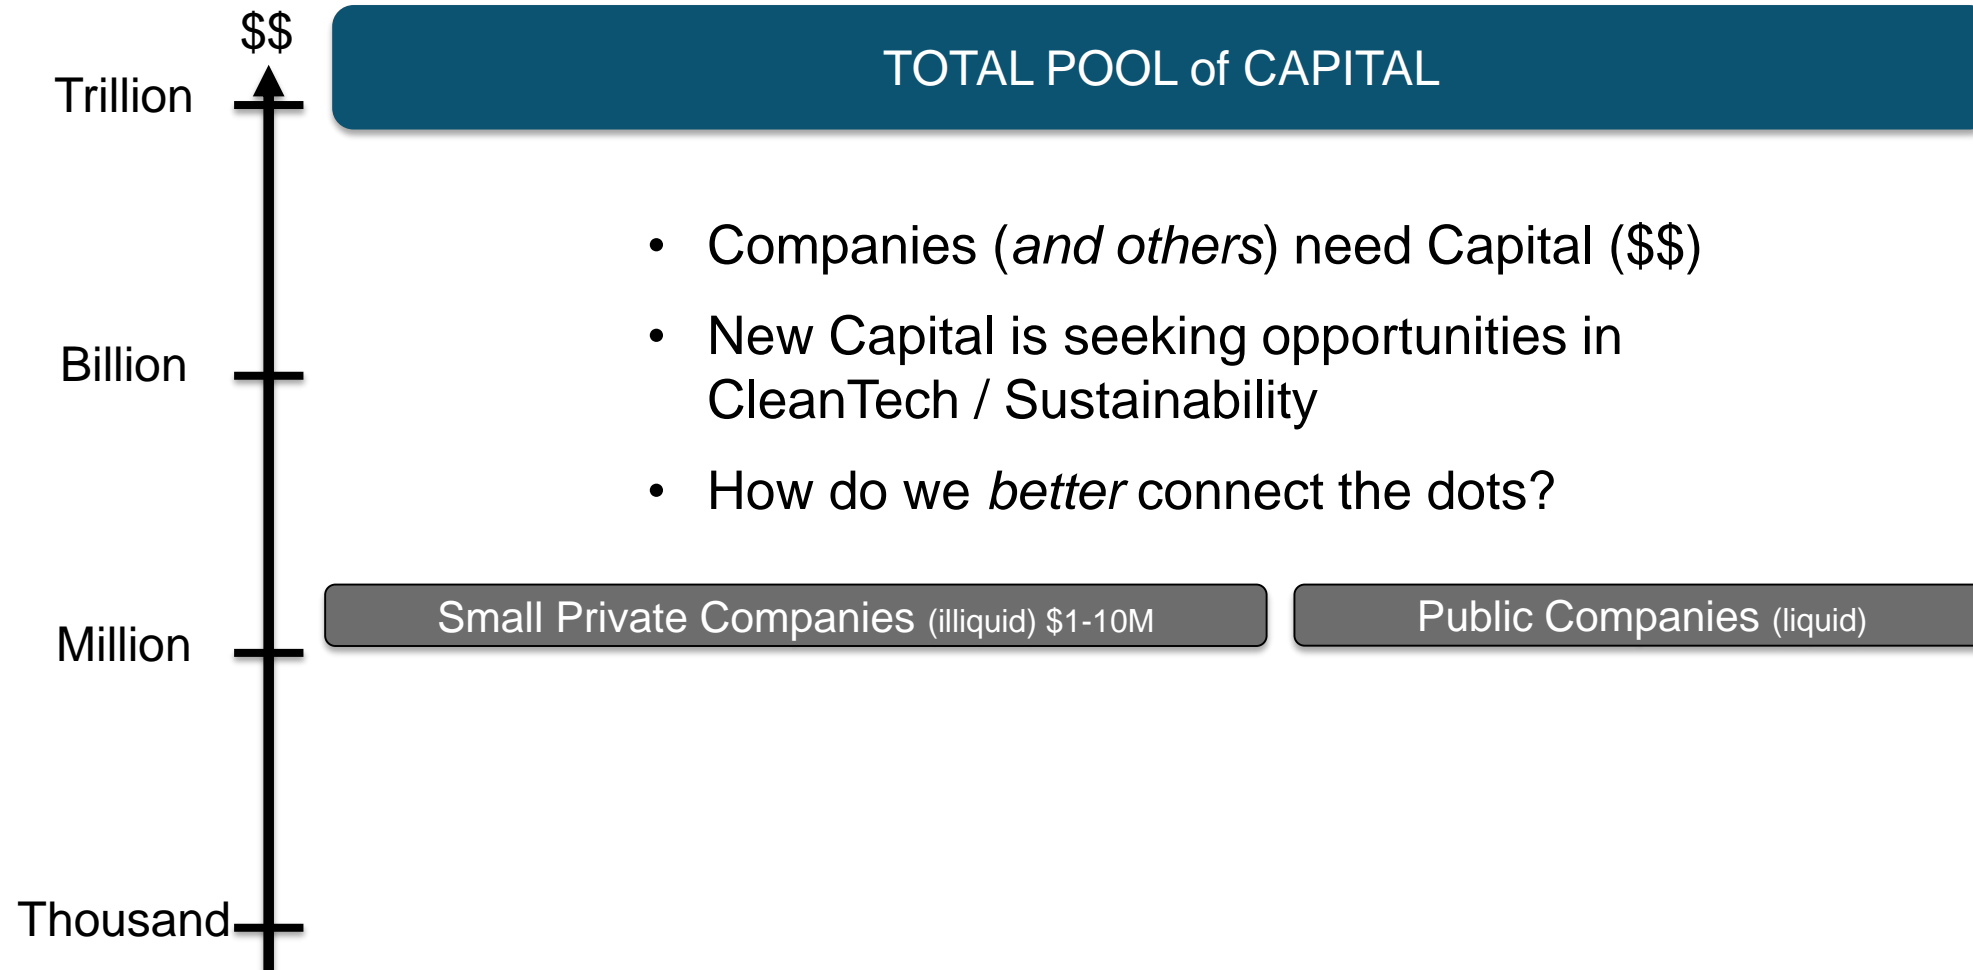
$$

Trillion

TOTAL POOL of CAPITAL

- Companies (*and others*) need Capital ($$)
- New Capital is seeking opportunities in CleanTech / Sustainability
- How do we *better* connect the dots?

Billion

Small Private Companies (illiquid) $1-10M

Public Companies (liquid)

Million

Thousand